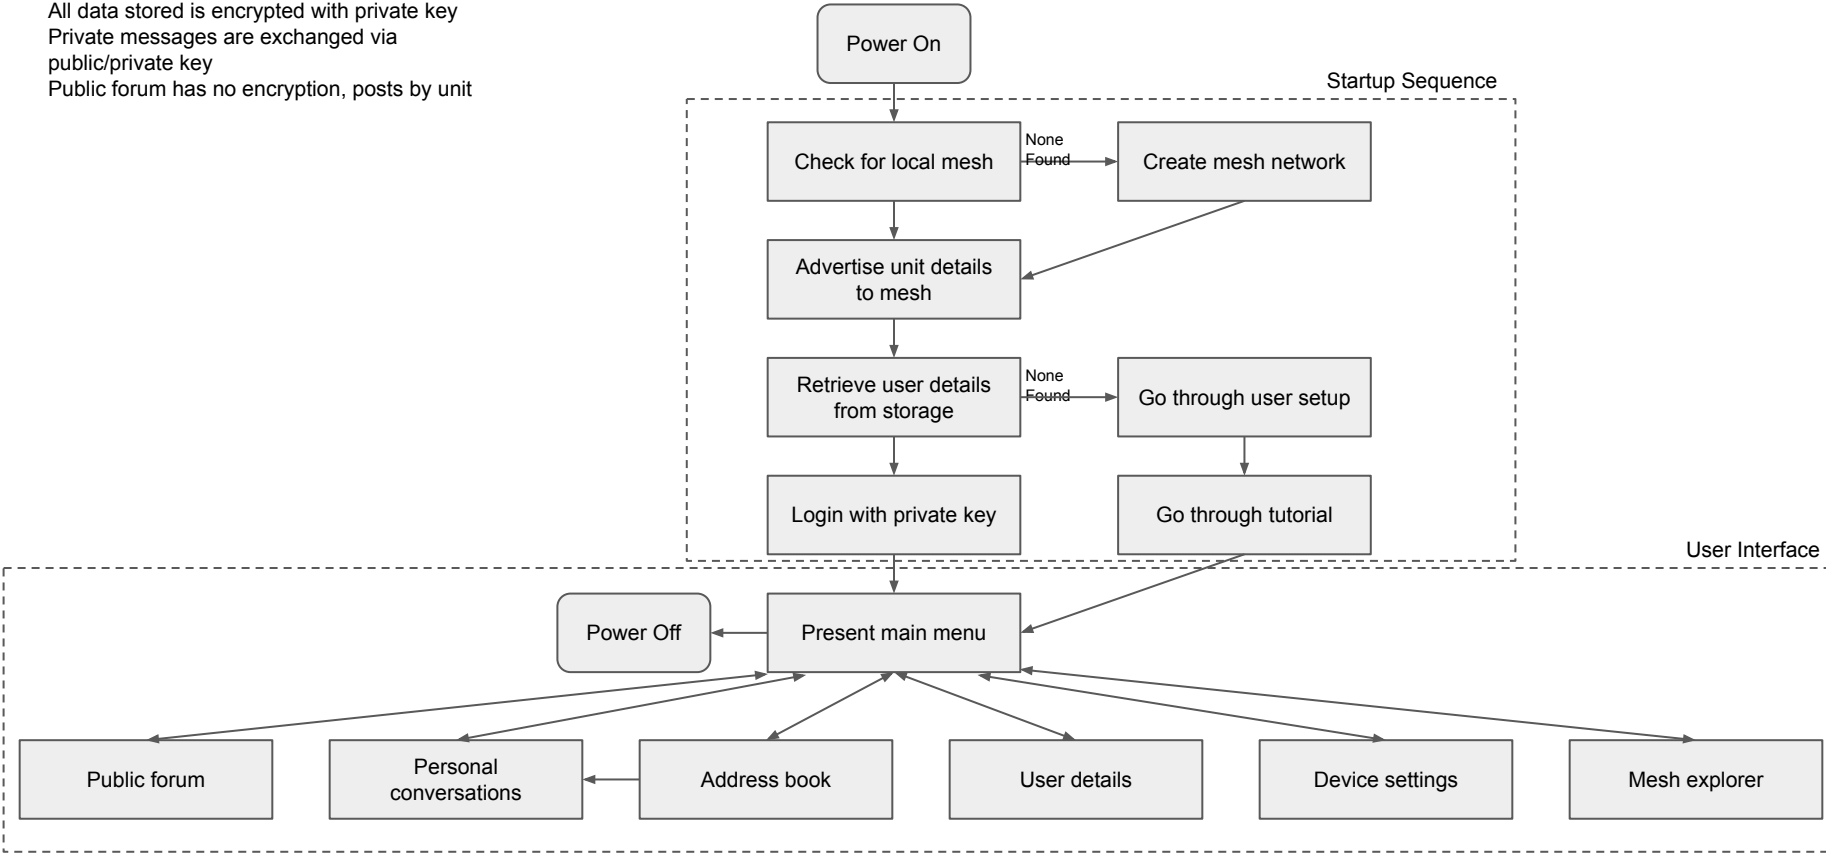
All data stored is encrypted with private key
Private messages are exchanged via public/private key
Public forum has no encryption, posts by unit

Power On

Startup Sequence

Check for local mesh

None Found

Create mesh network

Advertise unit details to mesh

Retrieve user details from storage

None Found

Go through user setup

Login with private key

Go through tutorial

User Interface

Power Off

Present main menu

Public forum

Personal conversations

Address book

User details

Device settings

Mesh explorer